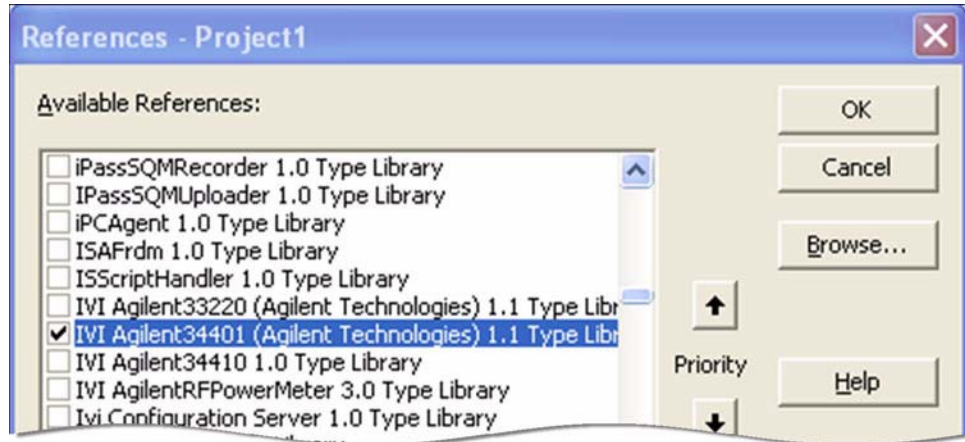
References - Project1

Available References:

iPassSQMRecorder 1.0 Type Library
IPassSQMUploader 1.0 Type Library
iPCAgent 1.0 Type Library
ISAFrdm 1.0 Type Library
ISScriptHandler 1.0 Type Library
IVI Agilent33220 (Agilent Technologies) 1.1 Type Libr
IVI Agilent34401 (Agilent Technologies) 1.1 Type Libr
IVI Agilent34410 1.0 Type Library
IVI AgilentRFPowerMeter 3.0 Type Library
Ivi Configuration Server 1.0 Type Library

OK

Cancel

Browse...

Priority

Help